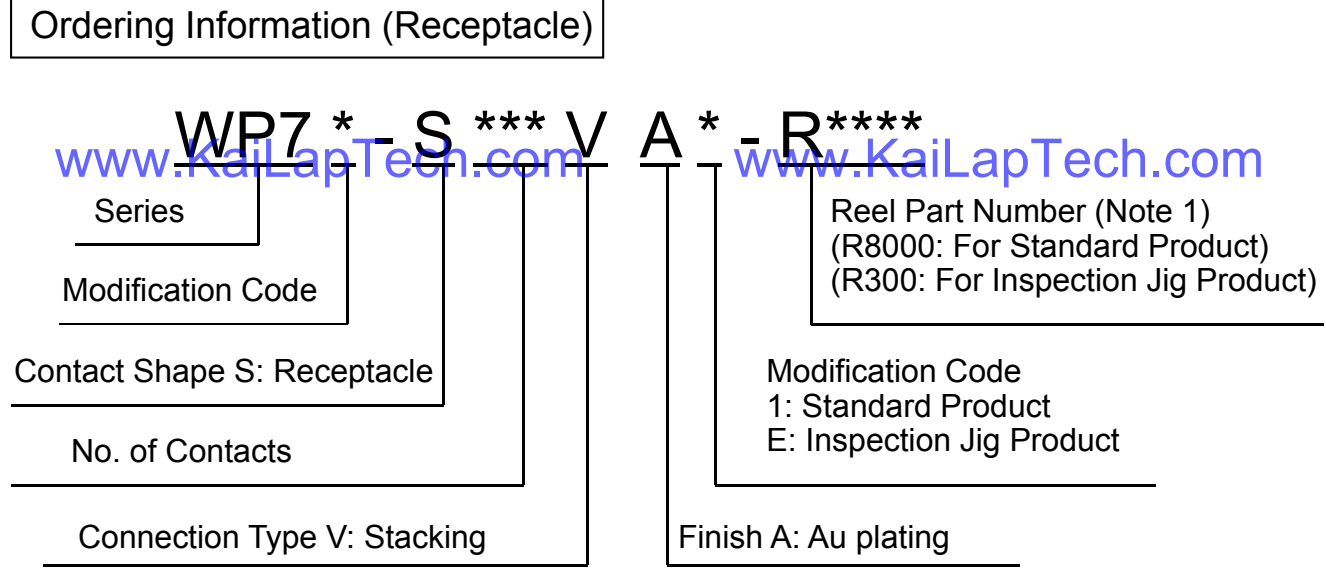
Ordering Information (Receptacle)

WP7 * - S *** V A * - R****

www.KaiLapTech.com www.KaiLapTech.com

Series

Modification Code

Contact Shape S: Receptacle

No. of Contacts

Connection Type V: Stacking

Reel Part Number (Note 1)
(R8000: For Standard Product)
(R300: For Inspection Jig Product)

Modification Code
1: Standard Product
E: Inspection Jig Product

Finish A: Au plating